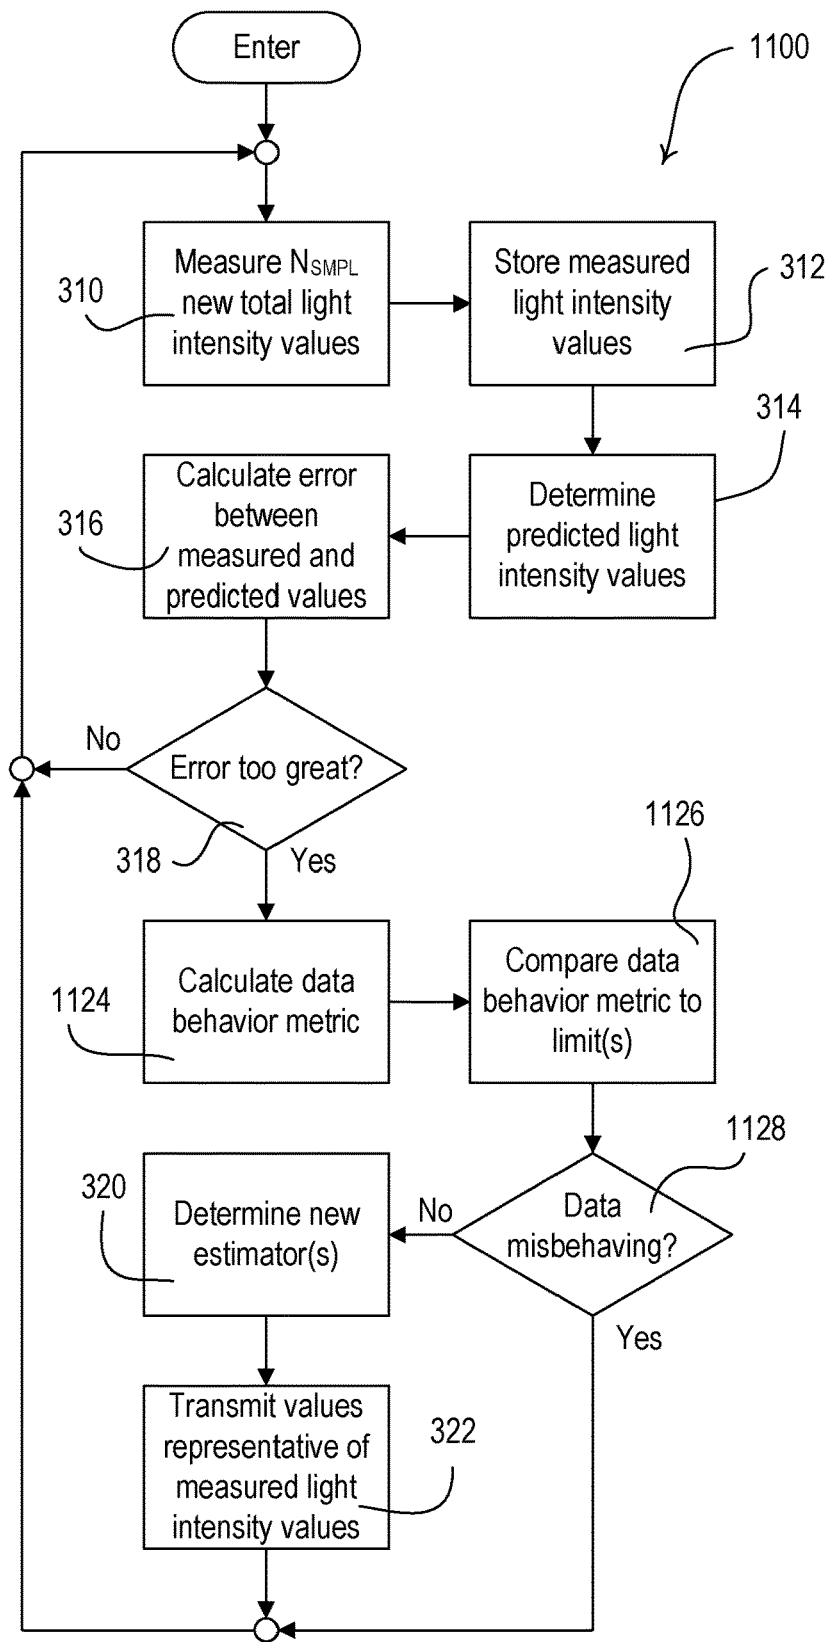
Enter

1100

Measure $N_{SMPL}$ new total light intensity values

310

Store measured light intensity values

312

314

Calculate error between measured and predicted values

316

Determine predicted light intensity values

No

Error too great?

318

Yes

1126

Calculate data behavior metric

1124

Compare data behavior metric to limit(s)

1128

320

Determine new estimator(s)

No

Data misbehaving?

Yes

Transmit values representative of measured light intensity values

322